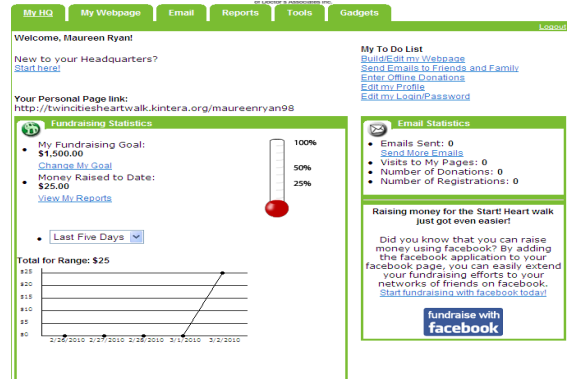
My HQ
My Webpage
Email
Reports
Tools
Gadgets
Logout

Welcome, Maureen Ryan!

New to your Headquarters?
Start here!

Your Personal Page link:
http://twincitiesheartwalk.kintera.org/maureenryan98

My To Do List
Build/Edit my Webpage
Send Emails to Friends and Family
Enter Offline Donations
Edit my Profile
Edit my Login/Password

Fundraising Statistics

My Fundraising Goal:
$1,500.00
Change My Goal
Money Raised to Date:
$25.00
View My Reports

100%
50%
25%

Last Five Days

Total for Range: $25

$25
$20
$15
$10
$5
$0

2/26/2010
2/27/2010
2/28/2010
3/1/2010
3/2/2010

Email Statistics

Emails Sent: 0
Send More Emails
Visits to My Pages: 0
Number of Donations: 0
Number of Registrations: 0

Raising money for the Start! Heart walk just got even easier!

Did you know that you can raise money using facebook? By adding the facebook application to your facebook page, you can easily extend your fundraising efforts to your networks of friends on facebook.
Start fundraising with facebook today!

fundraise with
facebook